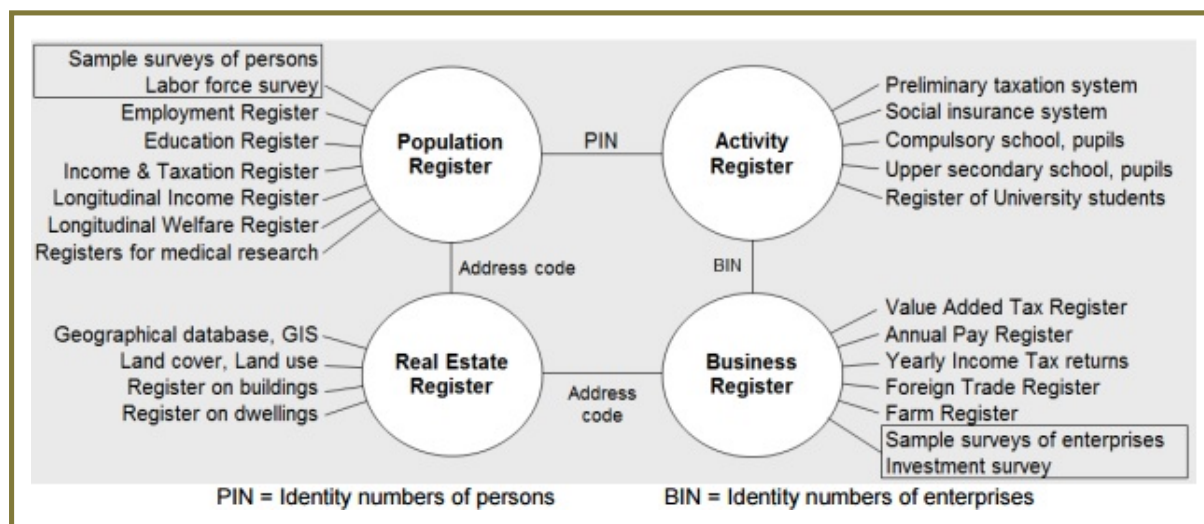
Sample surveys of persons
Labor force survey
Employment Register
Education Register
Income & Taxation Register
Longitudinal Income Register
Longitudinal Welfare Register
Registers for medical research

Population Register

PIN

Activity Register

Preliminary taxation system
Social insurance system
Compulsory school, pupils
Upper secondary school, pupils
Register of University students

Address code

BIN

Geographical database, GIS
Land cover, Land use
Register on buildings
Register on dwellings

Real Estate Register

Address code

Business Register

Value Added Tax Register
Annual Pay Register
Yearly Income Tax returns
Foreign Trade Register
Farm Register
Sample surveys of enterprises
Investment survey

PIN = Identity numbers of persons

BIN = Identity numbers of enterprises